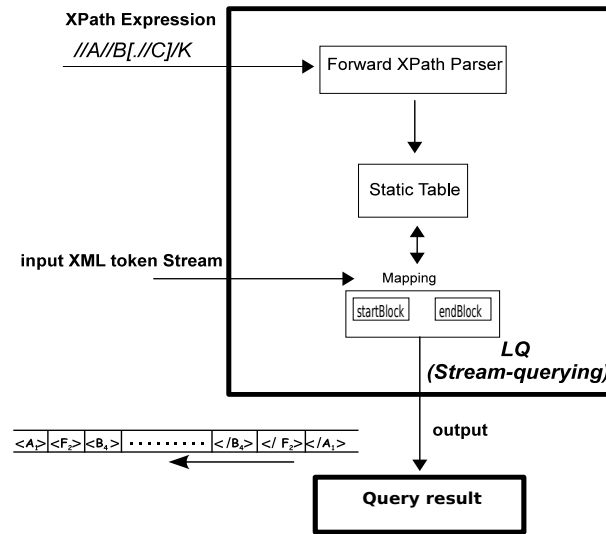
XPath Expression

//A//B[.//C]/K

Forward XPath Parser

Static Table

input XML token Stream

Mapping

startBlock

endBlock

LQ

(Stream-querying)

output

| $<A_1>$ | $<F_2>$ | $<B_4>$ | ......... | $</B_4>$ | $</F_2>$ | $</A_1>$ |
|---|---|---|---|---|---|---|

Query result